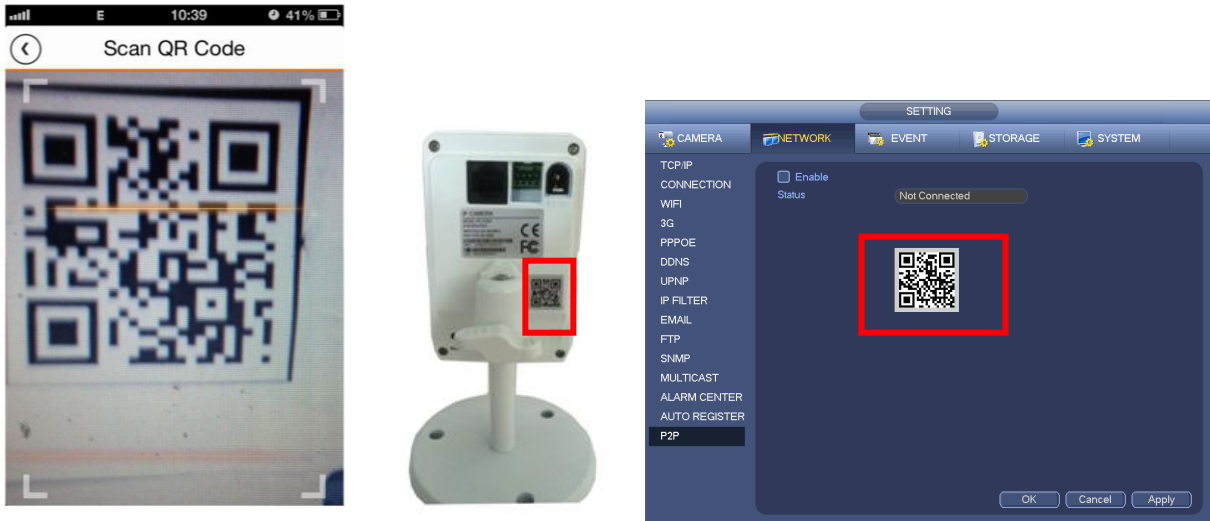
E 10:39 41%

Scan QR Code

IP CAMERA

CE

FC

SETTING

CAMERA NETWORK EVENT STORAGE SYSTEM

TCP/IP
CONNECTION
WIFI
3G
PPPOE
DDNS
UPNP
IP FILTER
EMAIL
FTP
SNMP
MULTICAST
ALARM CENTER
AUTO REGISTER
P2P

Enable
Status Not Connected

OK Cancel Apply